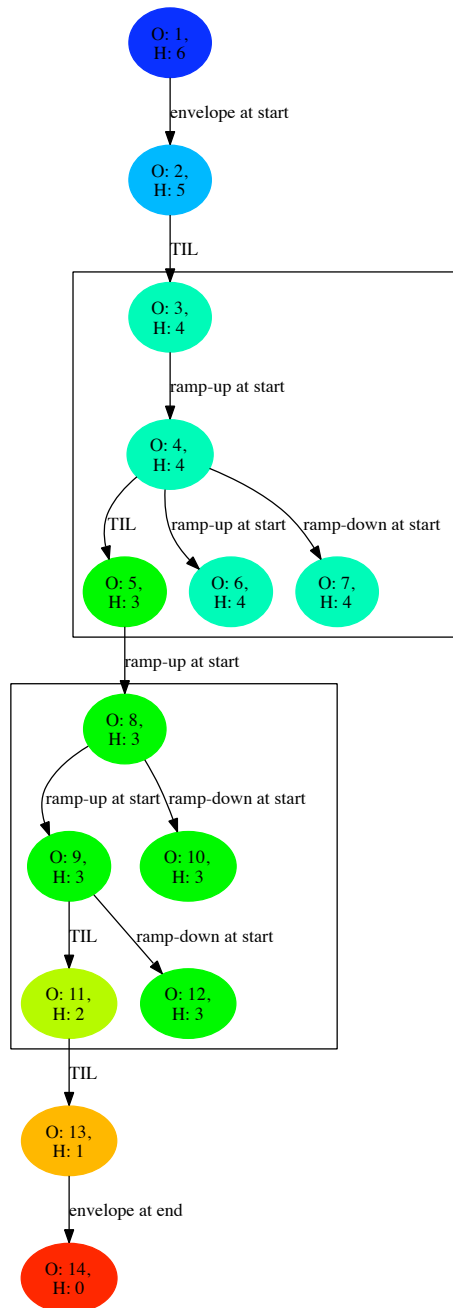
O: 1,
H: 6

envelope at start

O: 2,
H: 5

TIL

O: 3,
H: 4

ramp-up at start

O: 4,
H: 4

TIL

ramp-up at start

ramp-down at start

O: 5,
H: 3

O: 6,
H: 4

O: 7,
H: 4

ramp-up at start

O: 8,
H: 3

ramp-up at start

ramp-down at start

O: 9,
H: 3

O: 10,
H: 3

TIL

ramp-down at start

O: 11,
H: 2

O: 12,
H: 3

TIL

O: 13,
H: 1

envelope at end

O: 14,
H: 0